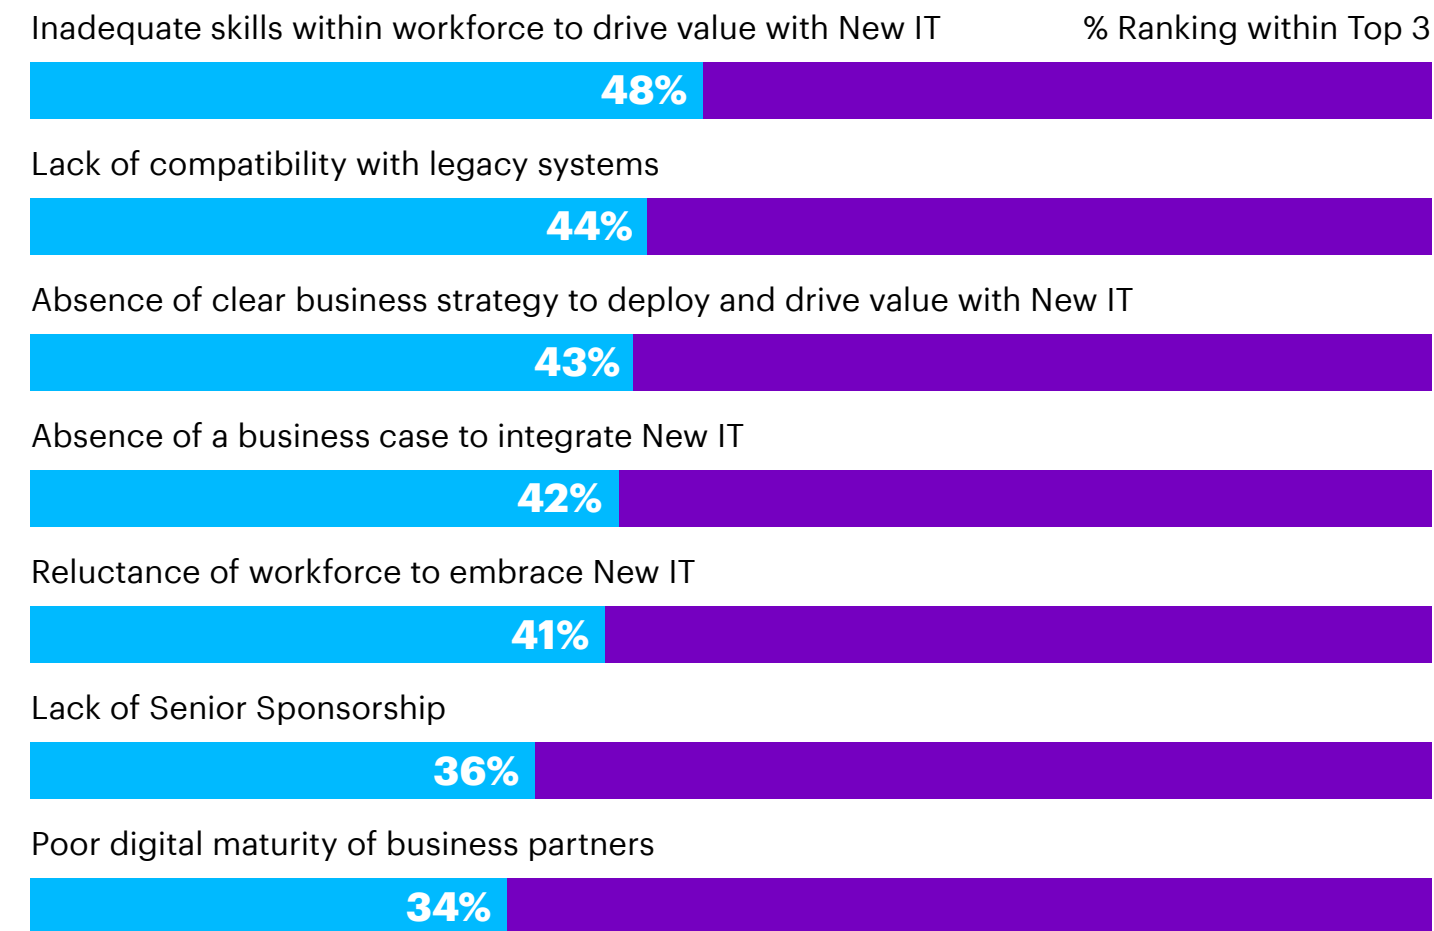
Inadequate skills within workforce to drive value with New IT

% Ranking within Top 3

48%

Lack of compatibility with legacy systems

44%

Absence of clear business strategy to deploy and drive value with New IT

43%

Absence of a business case to integrate New IT

42%

Reluctance of workforce to embrace New IT

41%

Lack of Senior Sponsorship

36%

Poor digital maturity of business partners

34%